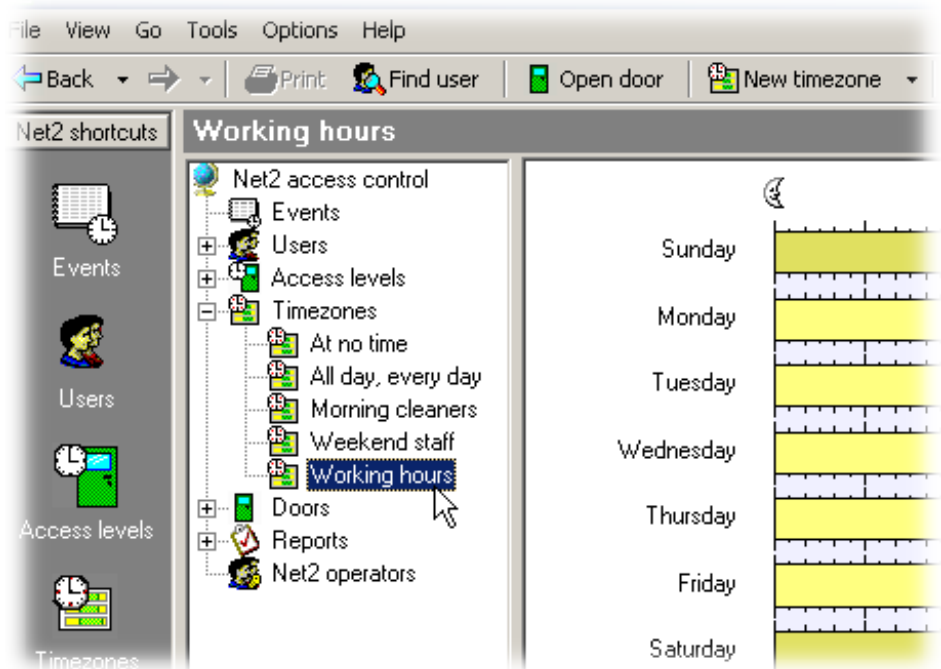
ile View Go Tools Options Help

Back Print Find user Open door New timezone

Net2 shortcuts Working hours

Events

Users

Access levels

Timezones

Net2 access control
Events
Users
Access levels
Timezones
At no time
All day, every day
Morning cleaners
Weekend staff
Working hours
Doors
Reports
Net2 operators

Sunday
Monday
Tuesday
Wednesday
Thursday
Friday
Saturday